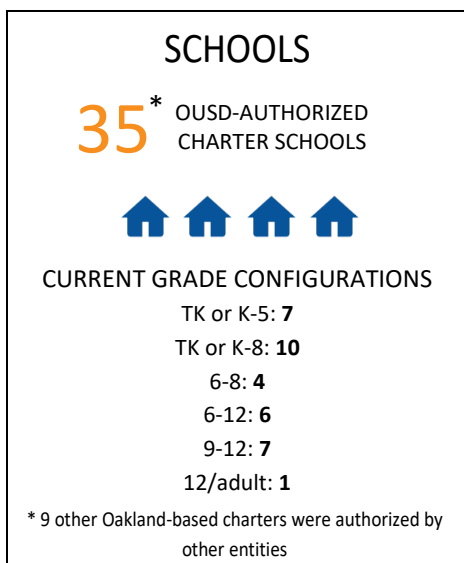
SCHOOLS

35* OUSD-AUTHORIZED CHARTER SCHOOLS

CURRENT GRADE CONFIGURATIONS

TK or K-5: **7**

TK or K-8: **10**

6-8: **4**

6-12: **6**

9-12: **7**

12/adult: **1**

* 9 other Oakland-based charters were authorized by other entities